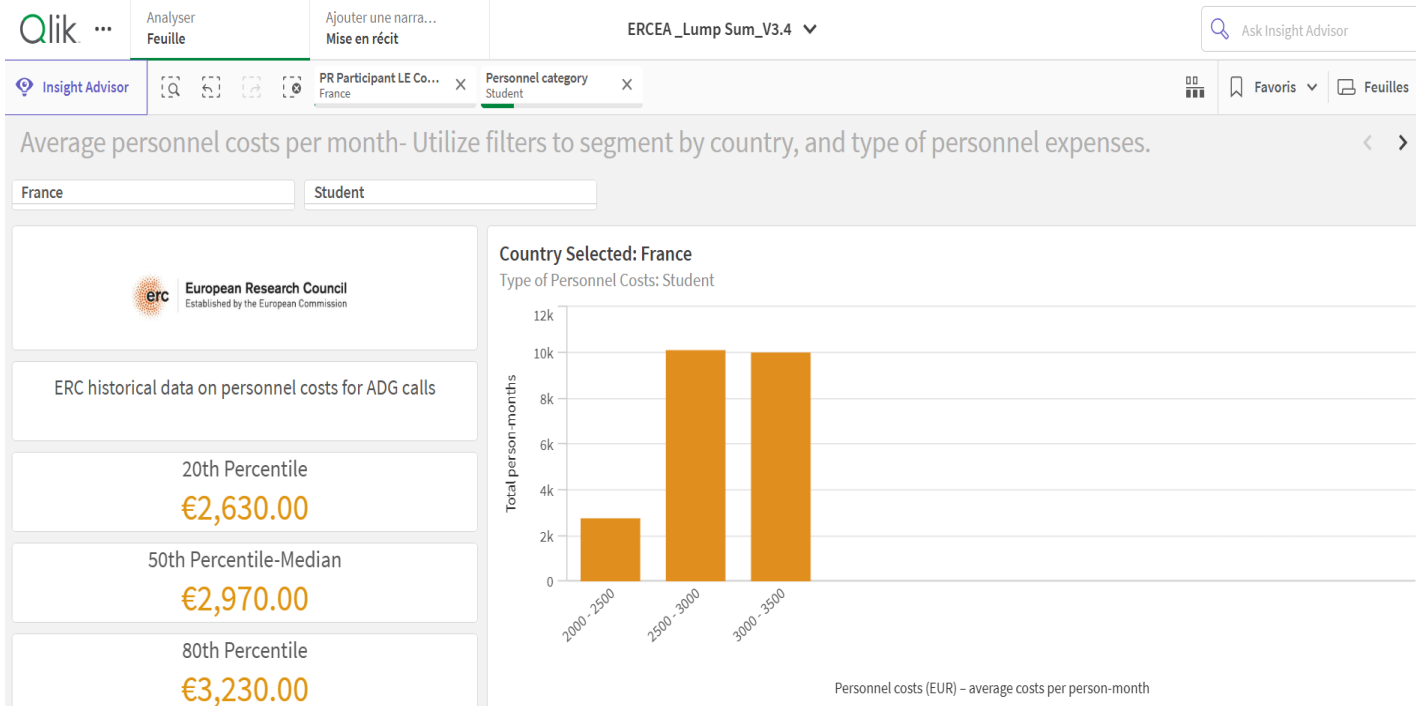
Qlik ···

Analyser
Feuille

Ajouter une narra...
Mise en récit

ERCEA _Lump Sum_V3.4

Ask Insight Advisor

Insight Advisor

PR Participant LE Co...
France

Personnel category
Student

Favoris

Feuilles

Average personnel costs per month- Utilize filters to segment by country, and type of personnel expenses.

France

Student

erc European Research Council
Established by the European Commission

ERC historical data on personnel costs for ADG calls

20th Percentile
€2,630.00

50th Percentile-Median
€2,970.00

80th Percentile
€3,230.00

Country Selected: France
Type of Personnel Costs: Student

12k
10k
8k
6k
4k
2k
0

Total person-months

2000 - 2500
2500 - 3000
3000 - 3500

Personnel costs (EUR) – average costs per person-month